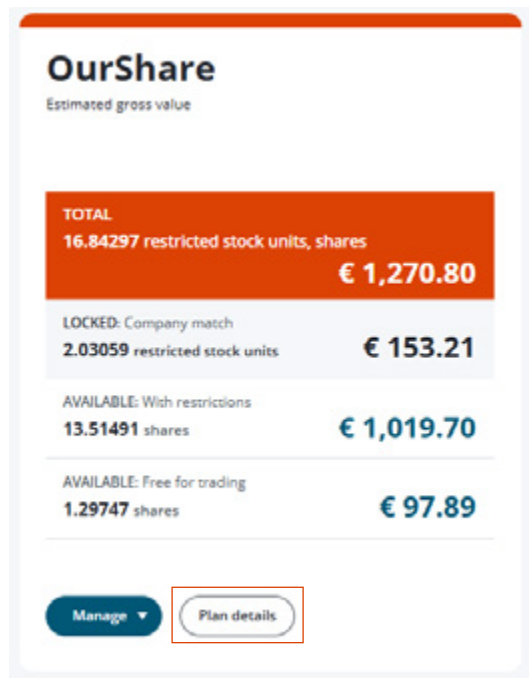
OurShare
Estimated gross value

TOTAL
16.84297 restricted stock units, shares
€ 1,270.80

LOCKED: Company match
2.03059 restricted stock units
€ 153.21

AVAILABLE: With restrictions
13.51491 shares
€ 1,019.70

AVAILABLE: Free for trading
1.29747 shares
€ 97.89

Manage ▼
Plan details